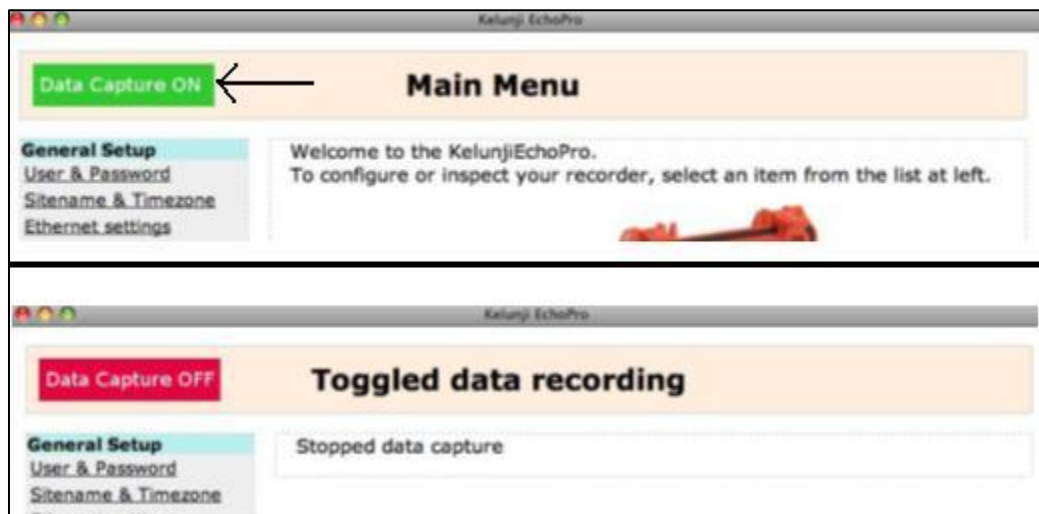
Kelunji EchoPro

Data Capture ON

Main Menu

General Setup
User & Password
Sitename & Timezone
Ethernet settings

Welcome to the KelunjiEchoPro.
To configure or inspect your recorder, select an item from the list at left.

Kelunji EchoPro

Data Capture OFF

Toggled data recording

General Setup
User & Password
Sitename & Timezone
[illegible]

Stopped data capture